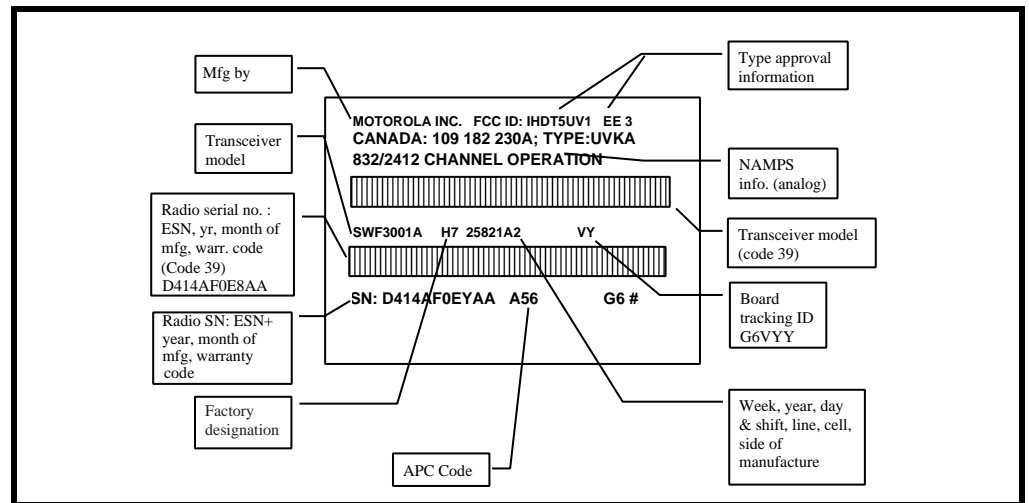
Mfg by

Type approval information

MOTOROLA INC. FCC ID: IHDT5UV1 EE 3
CANADA: 109 182 230A; TYPE:UVKA
832/2412 CHANNEL OPERATION

Transceiver model

NAMPS info. (analog)

Radio serial no. : ESN, yr, month of mfg, warr. code (Code 39) D414AF0E8AA

SWF3001A H7 25821A2 VY

Transceiver model (code 39)

SN: D414AF0EYAA A56 G6 #

Board tracking ID G6VYY

Radio SN: ESN+ year, month of mfg, warranty code

Factory designation

Week, year, day & shift, line, cell, side of manufacture

APC Code